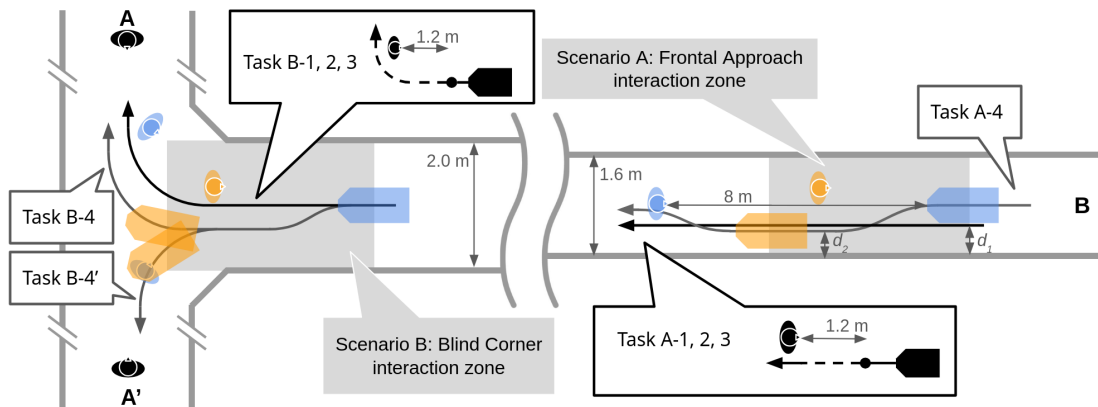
A

Task B-1, 2, 3

1.2 m

Scenario A: Frontal Approach interaction zone

Task A-4

2.0 m

1.6 m

8 m

B

Task B-4

$d_2$

$d_1$

Task B-4'

Task A-1, 2, 3

1.2 m

Scenario B: Blind Corner interaction zone

A'